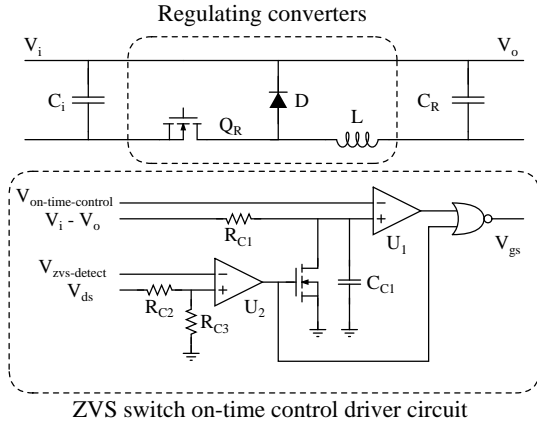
Regulating converters

$V_i$

$V_o$

$C_i$

$Q_R$

D

L

$C_R$

$V_{on\text{-}time\text{-}control}$

$V_i$ - $V_o$

$R_{C1}$

−

+

$U_1$

$V_{gs}$

$V_{zvs\text{-}detect}$

$V_{ds}$

−

+

$U_2$

$R_{C2}$

$R_{C3}$

$C_{C1}$

ZVS switch on-time control driver circuit